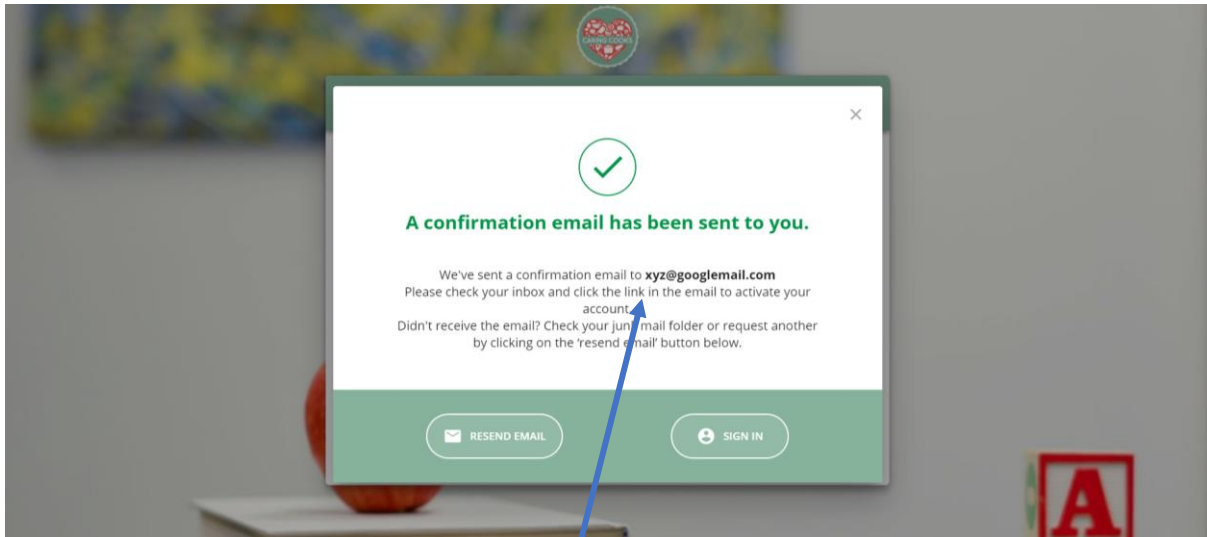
CARING COOKS

×

A confirmation email has been sent to you.

We've sent a confirmation email to **xyz@googlemail.com**
Please check your inbox and click the link in the email to activate your account.
Didn't receive the email? Check your junk mail folder or request another by clicking on the 'resend email' button below.

RESEND EMAIL

SIGN IN

A